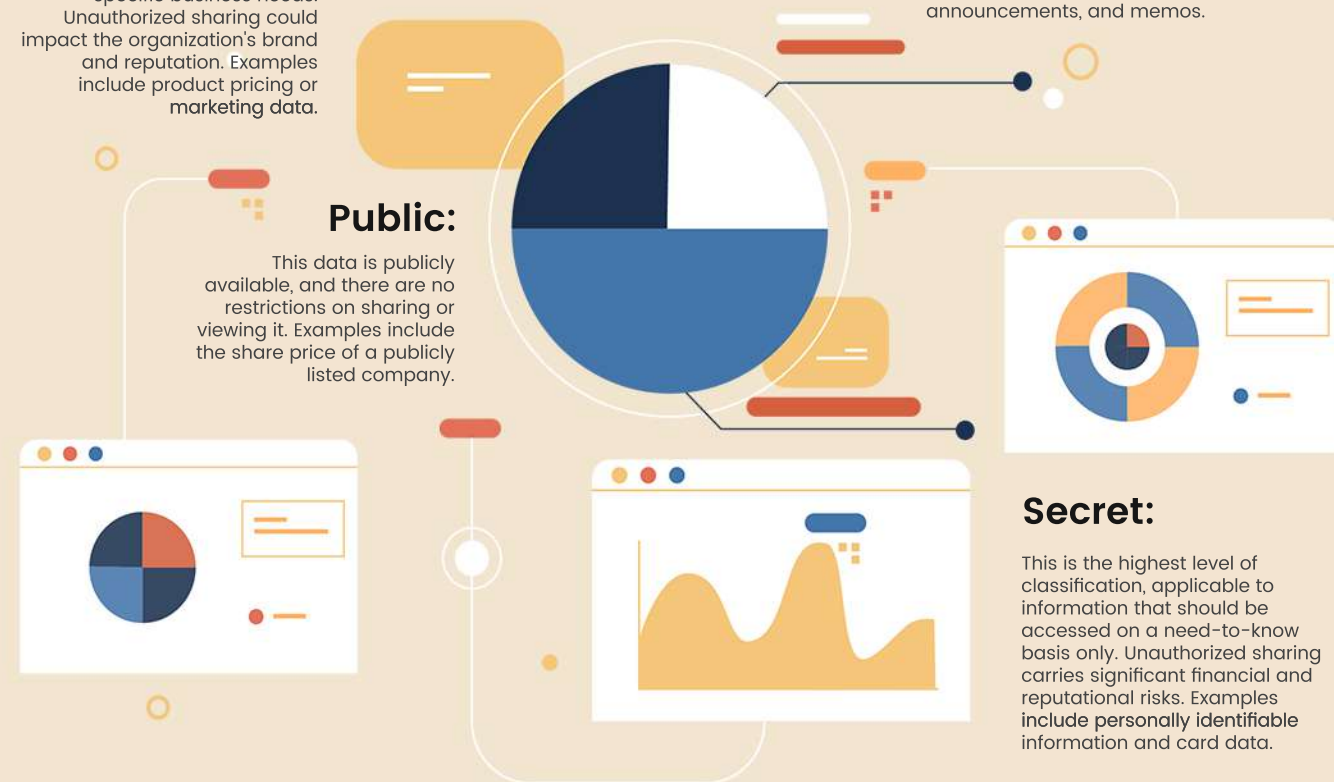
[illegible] Unauthorized sharing could impact the organization's brand and reputation. Examples include product pricing or marketing data.

announcements, and memos.

Public:

This data is publicly available, and there are no restrictions on sharing or viewing it. Examples include the share price of a publicly listed company.

Secret:

This is the highest level of classification, applicable to information that should be accessed on a need-to-know basis only. Unauthorized sharing carries significant financial and reputational risks. Examples include personally identifiable information and card data.